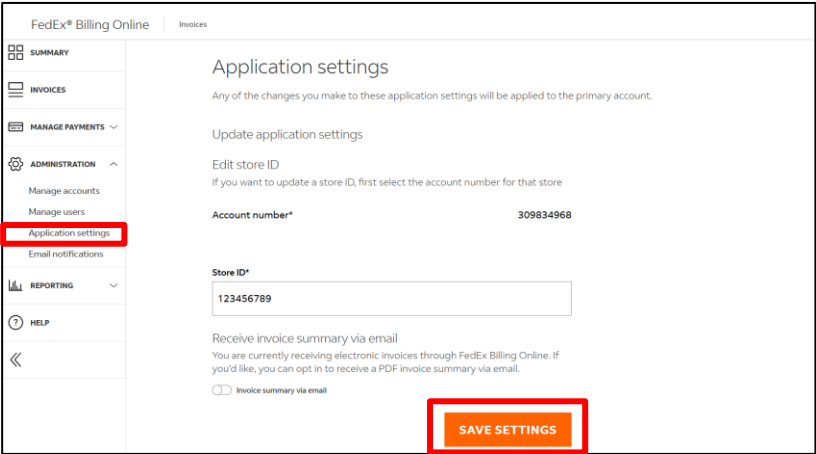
FedEx® Billing Online | Invoices

SUMMARY

INVOICES

MANAGE PAYMENTS

ADMINISTRATION

Manage accounts

Manage users

Application settings

Email notifications

REPORTING

HELP

«

Application settings

Any of the changes you make to these application settings will be applied to the primary account.

Update application settings

Edit store ID

If you want to update a store ID, first select the account number for that store

Account number* 309834968

Store ID*

123456789

Receive invoice summary via email

You are currently receiving electronic invoices through FedEx Billing Online. If you'd like, you can opt in to receive a PDF invoice summary via email.

Invoice summary via email

SAVE SETTINGS